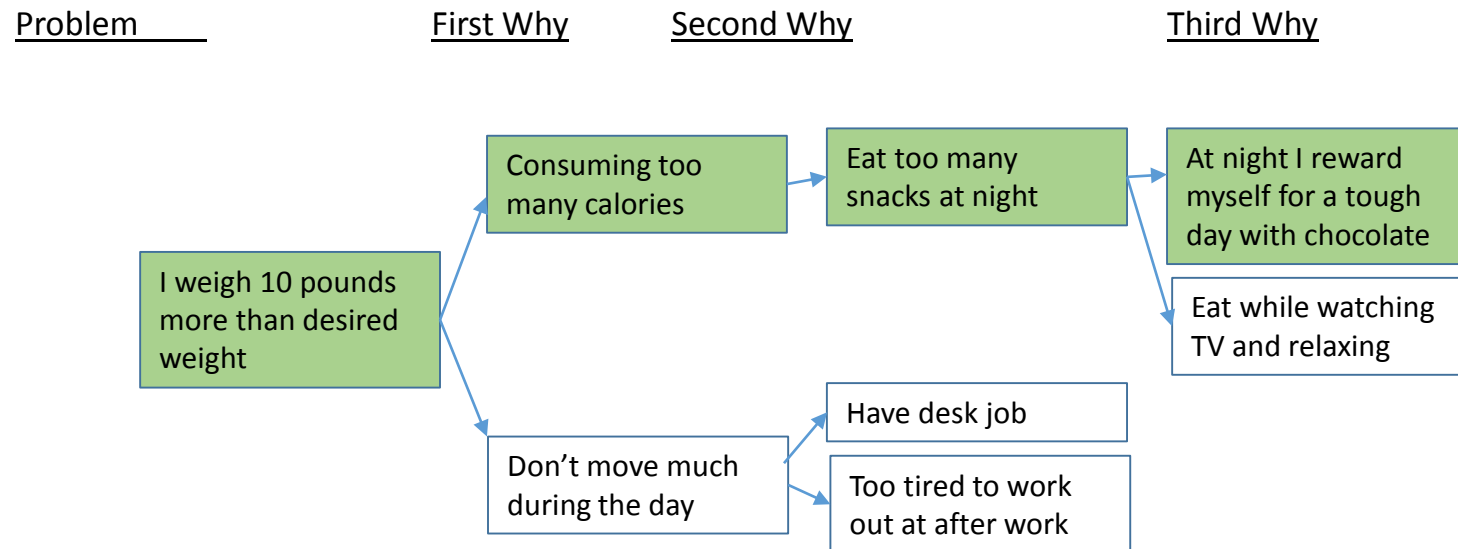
Problem

First Why

Second Why

Third Why

I weigh 10 pounds more than desired weight

Consuming too many calories

Eat too many snacks at night

At night I reward myself for a tough day with chocolate

Eat while watching TV and relaxing

Don't move much during the day

Have desk job

Too tired to work out at after work